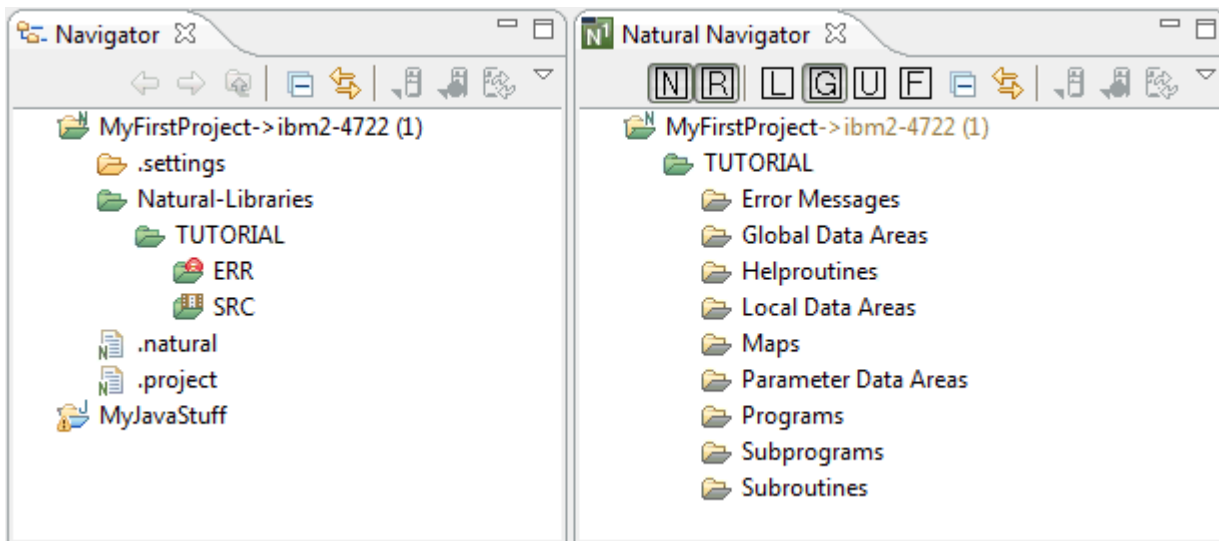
Navigator ☒

MyFirstProject->ibm2-4722 (1)
.settings
Natural-Libraries
TUTORIAL
ERR
SRC
.natural
.project
MyJavaStuff

Natural Navigator ☒

N R L G U F

MyFirstProject->ibm2-4722 (1)
TUTORIAL
Error Messages
Global Data Areas
Helproutines
Local Data Areas
Maps
Parameter Data Areas
Programs
Subprograms
Subroutines